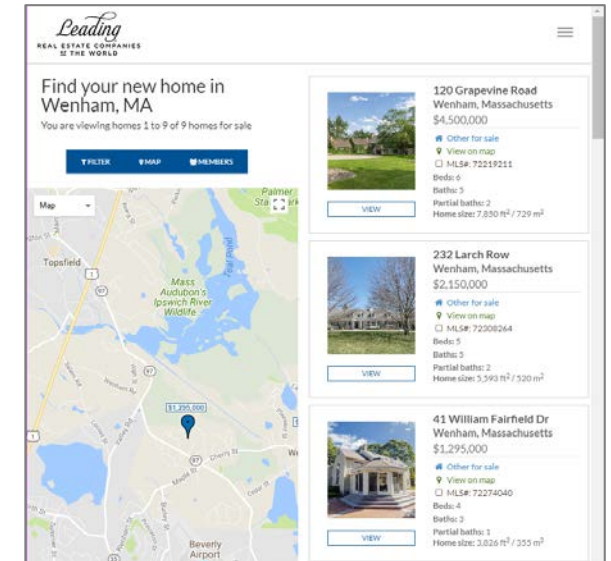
Leading
REAL ESTATE COMPANIES OF THE WORLD

Find your new home in Wenham, MA

You are viewing homes 1 to 9 of 9 homes for sale

FILTER MAP MEMBERS

Map

Palmer
Topsfield
1
97
Mass Audubon's Ipswich River Wildlife
$1,295,000
97
Beverly Airport

120 Grapevine Road
Wenham, Massachusetts
$4,500,000
Other for sale
View on map
MLS#: 72219211
Beds: 6
Baths: 5
Partial baths: 2
Home size: 7,850 ft$^2$ / 729 m$^2$
VIEW

232 Larch Row
Wenham, Massachusetts
$2,150,000
Other for sale
View on map
MLS#: 72208264
Beds: 5
Baths: 5
Partial baths: 2
Home size: 5,593 ft$^2$ / 520 m$^2$
VIEW

41 William Fairfield Dr
Wenham, Massachusetts
$1,295,000
Other for sale
View on map
MLS#: 72274040
Beds: 4
Baths: 3
Partial baths: 1
Home size: 3,826 ft$^2$ / 355 m$^2$
VIEW